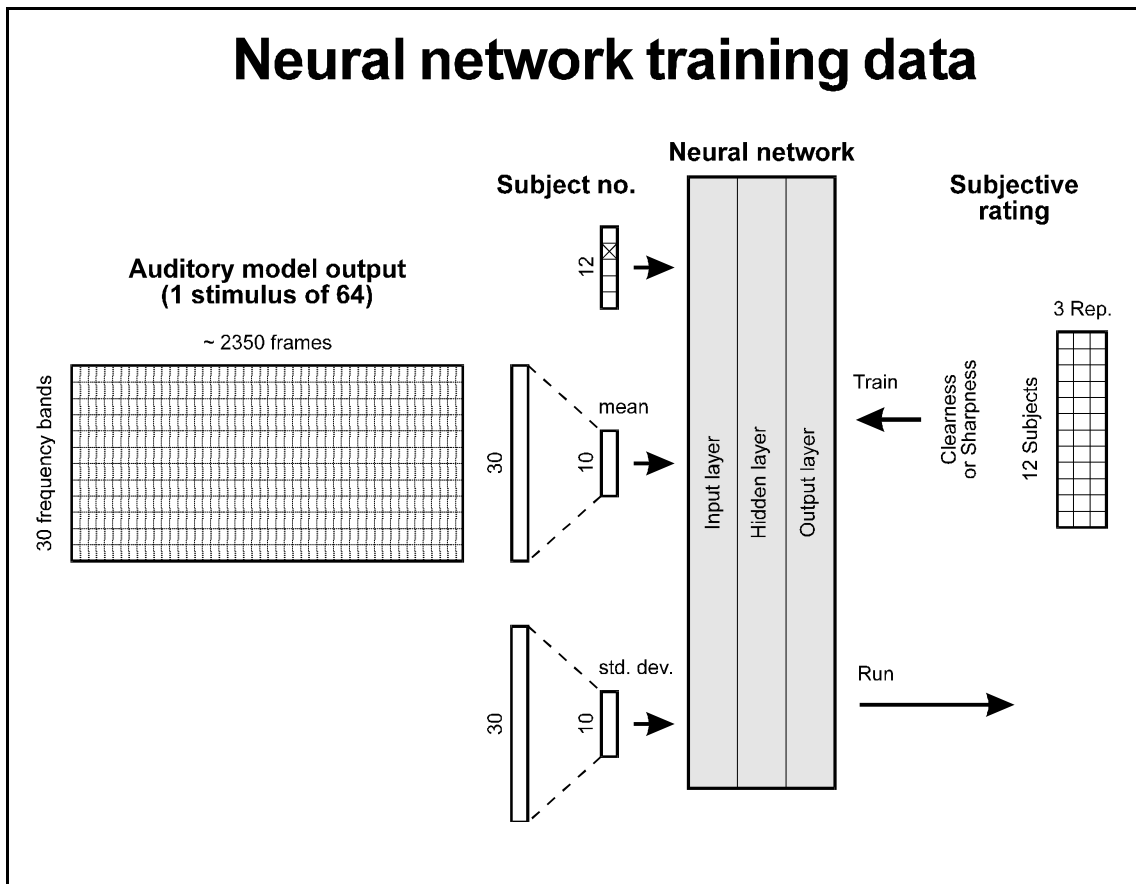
Neural network training data

Neural network

Subject no.

Subjective rating

12

Auditory model output (1 stimulus of 64)

~ 2350 frames

30 frequency bands

30

mean

10

Input layer

Hidden layer

Output layer

Train

Clearness or Sharpness

12 Subjects

3 Rep.

30

std. dev.

10

Run